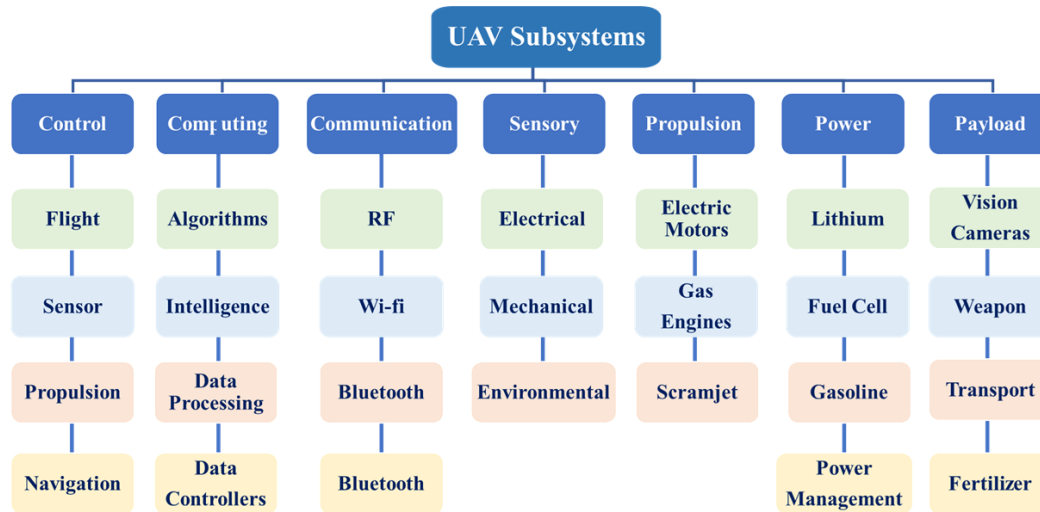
UAV Subsystems

Control

Flight

Sensor

Propulsion

Navigation

Computing

Algorithms

Intelligence

Data Processing

Data Controllers

Communication

RF

Wi-fi

Bluetooth

Bluetooth

Sensory

Electrical

Mechanical

Environmental

Propulsion

Electric Motors

Gas Engines

Scramjet

Power

Lithium

Fuel Cell

Gasoline

Power Management

Payload

Vision Cameras

Weapon

Transport

Fertilizer